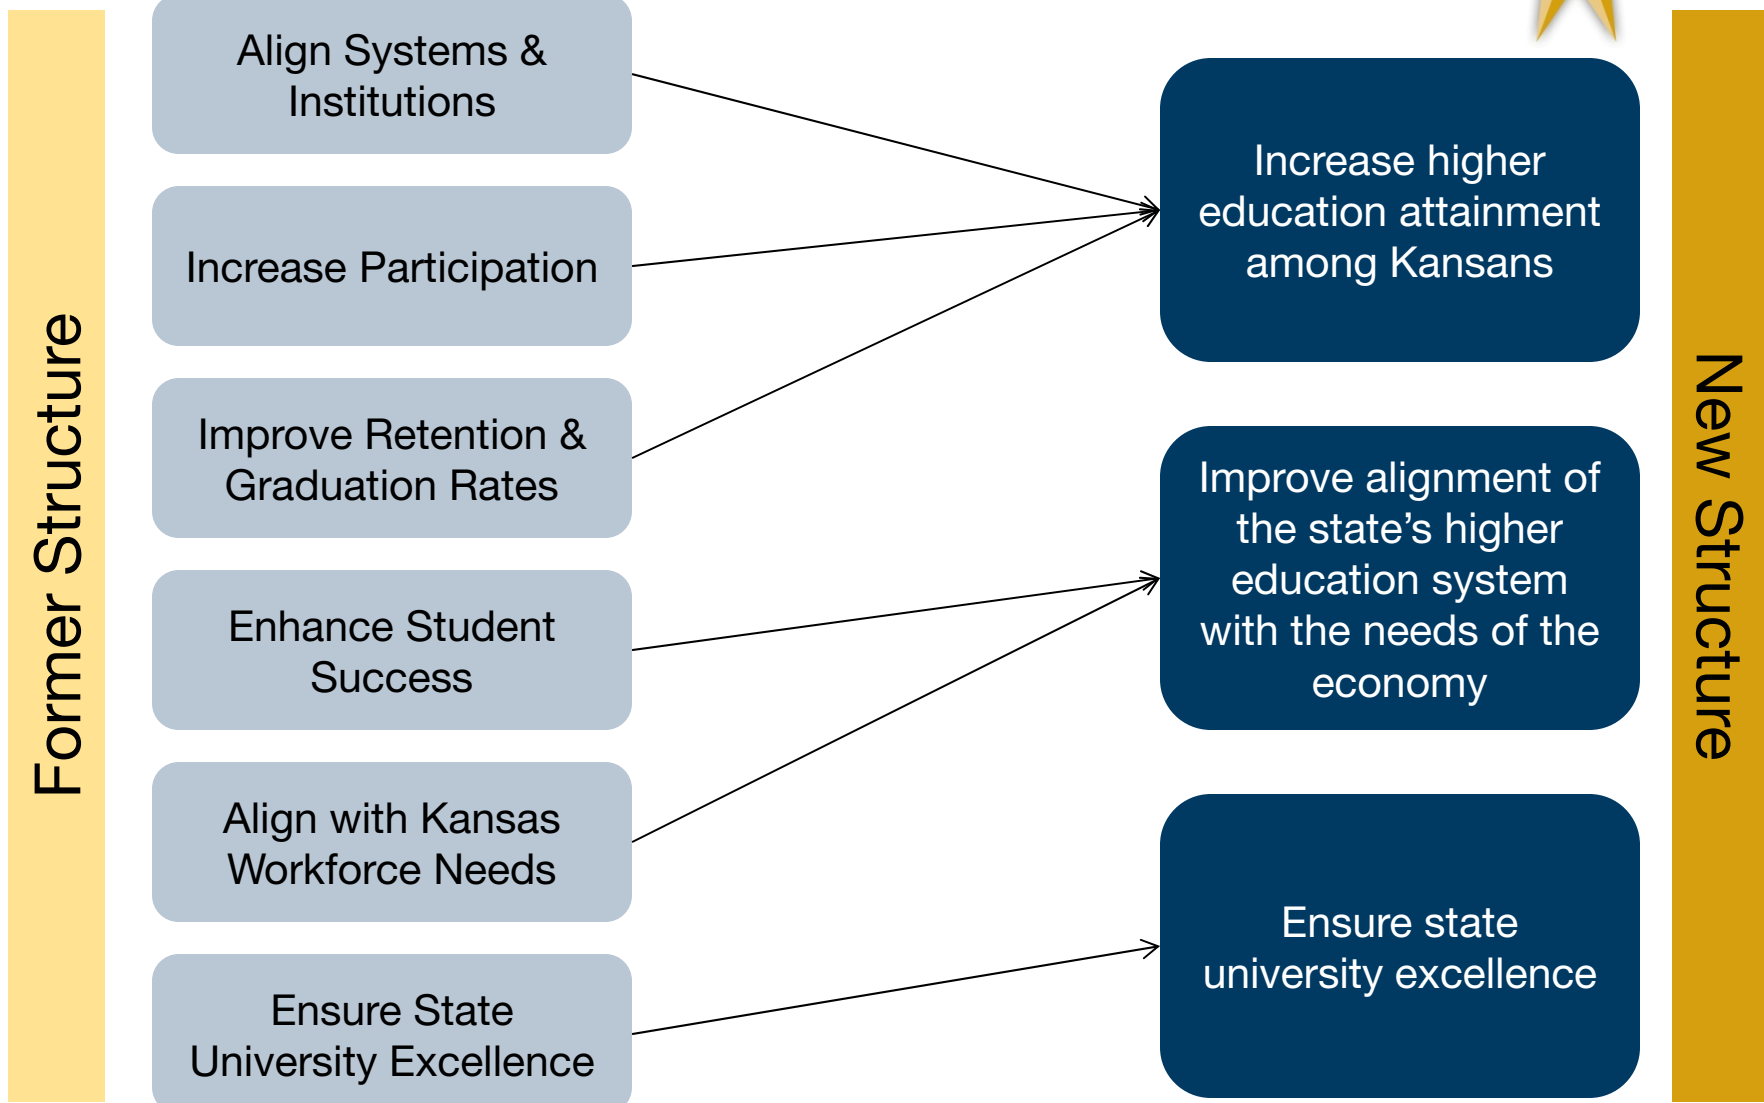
Former Structure

Align Systems & Institutions

Increase Participation

Improve Retention & Graduation Rates

Enhance Student Success

Align with Kansas Workforce Needs

Ensure State University Excellence

Increase higher education attainment among Kansans

Improve alignment of the state’s higher education system with the needs of the economy

Ensure state university excellence

New Structure